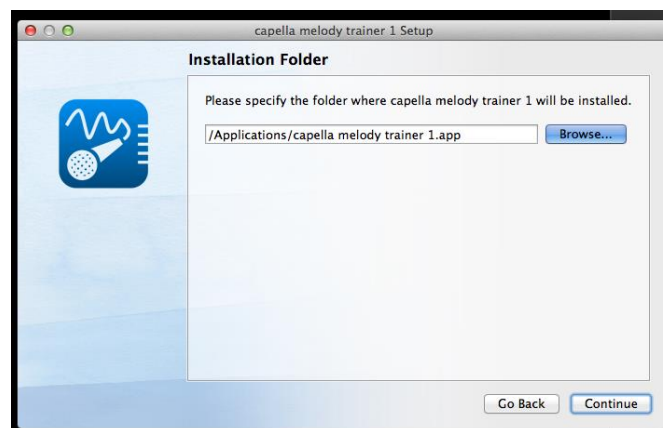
capella melody trainer 1 Setup

Installation Folder

Please specify the folder where capella melody trainer 1 will be installed.

/Applications/capella melody trainer 1.app

Browse...

Go Back

Continue